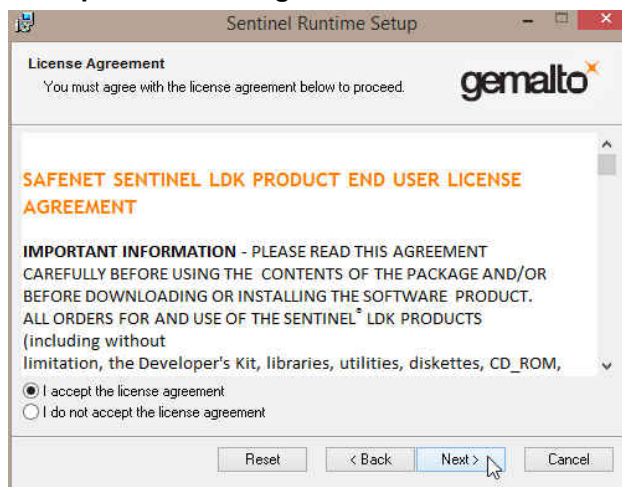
Sentinel Runtime Setup

License Agreement
You must agree with the license agreement below to proceed.

gemalto

SAFENET SENTINEL LDK PRODUCT END USER LICENSE AGREEMENT

IMPORTANT INFORMATION - PLEASE READ THIS AGREEMENT CAREFULLY BEFORE USING THE CONTENTS OF THE PACKAGE AND/OR BEFORE DOWNLOADING OR INSTALLING THE SOFTWARE PRODUCT. ALL ORDERS FOR AND USE OF THE SENTINEL® LDK PRODUCTS (including without
limitation, the Developer's Kit, libraries, utilities, diskettes, CD_ROM,

I accept the license agreement
I do not accept the license agreement

Reset
< Back
Next >
Cancel